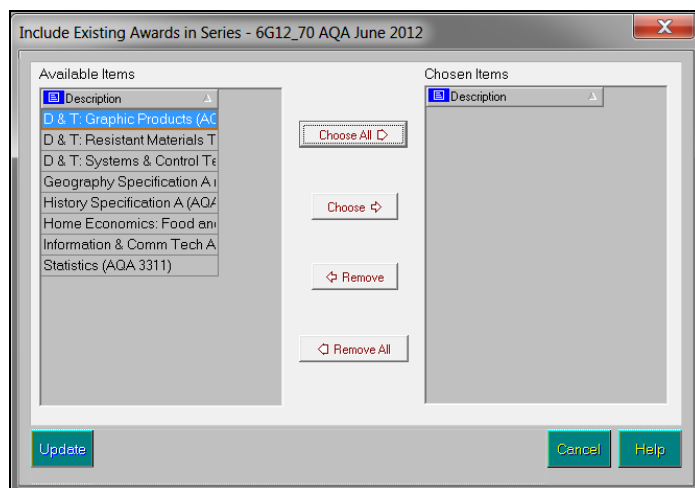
Include Existing Awards in Series - 6G12_70 AQA June 2012

Available Items

| Description |
|---|
| D & T: Graphic Products (AC |
| D & T: Resistant Materials T |
| D & T: Systems & Control Te |
| Geography Specification A ( |
| History Specification A (AQA |
| Home Economics: Food and |
| Information & Comm Tech A |
| Statistics (AQA 3311) |

Choose All

Choose

Remove

Remove All

Chosen Items

| Description |
|---|

Update

Cancel

Help